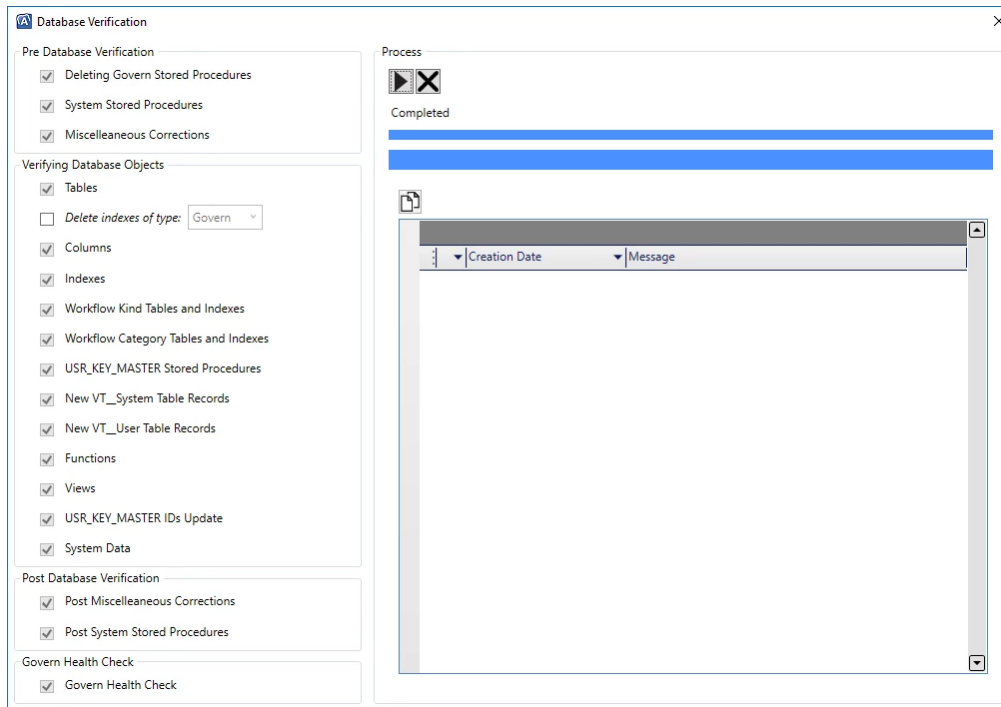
Database Verification

Pre Database Verification
Deleting Govern Stored Procedures
System Stored Procedures
Miscelleaneous Corrections

Verifying Database Objects
Tables
Delete indexes of type: Govern
Columns
Indexes
Workflow Kind Tables and Indexes
Workflow Category Tables and Indexes
USR_KEY_MASTER Stored Procedures
New VT__System Table Records
New VT__User Table Records
Functions
Views
USR_KEY_MASTER IDs Update
System Data

Post Database Verification
Post Miscelleaneous Corrections
Post System Stored Procedures

Govern Health Check
Govern Health Check

Process
Completed

| Creation Date | Message |
|---|---|